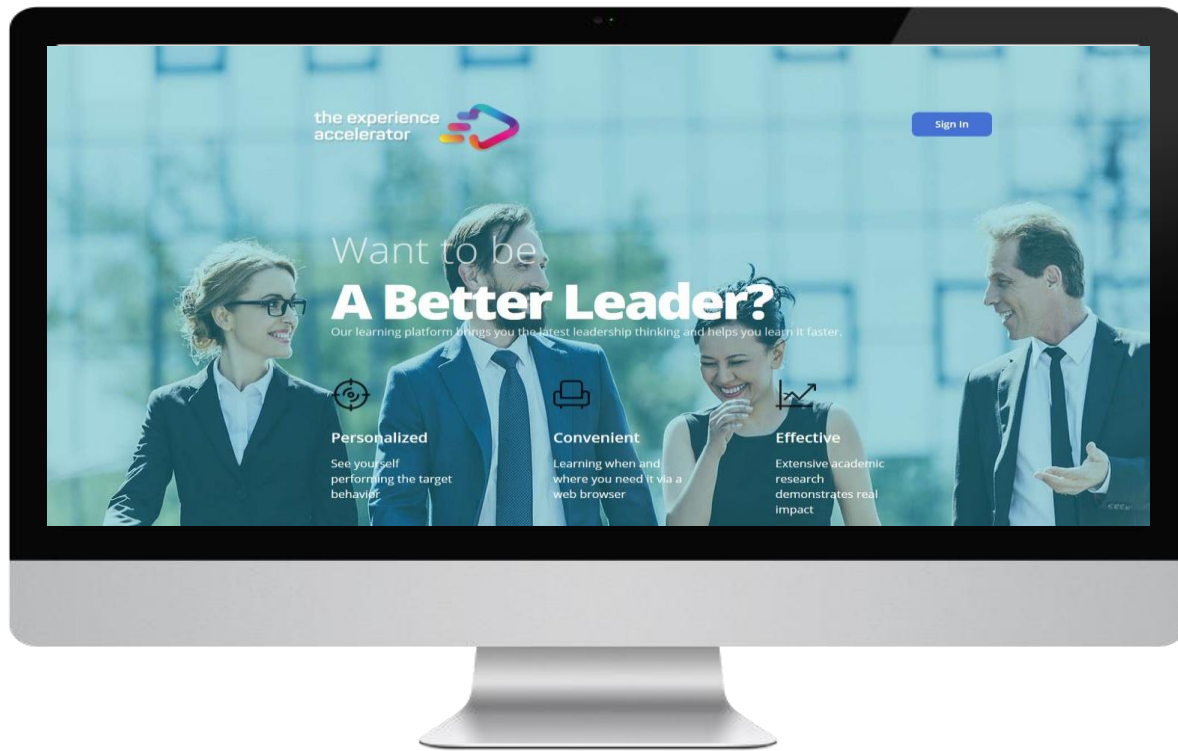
the experience accelerator

Sign In

Want to be

A Better Leader?

Our learning platform brings you the latest leadership thinking and helps you learn it faster.

Personalized

See yourself performing the target behavior

Convenient

Learning when and where you need it via a web browser

Effective

Extensive academic research demonstrates real impact